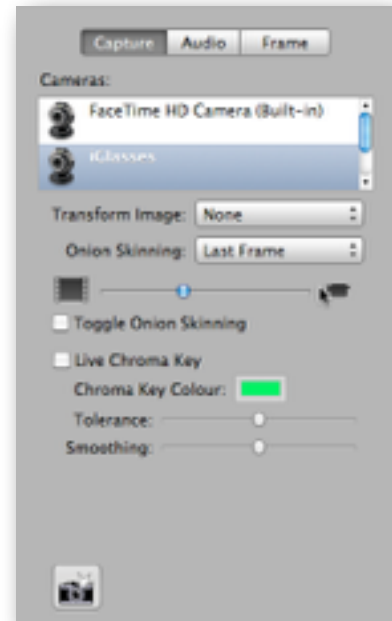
Capture Audio Frame

Cameras:

FaceTime HD Camera (Built-in)

iGlasses

Transform Image: None

Onion Skinning: Last Frame

Toggle Onion Skinning

Live Chroma Key

Chroma Key Colour:

Tolerance:

Smoothing: